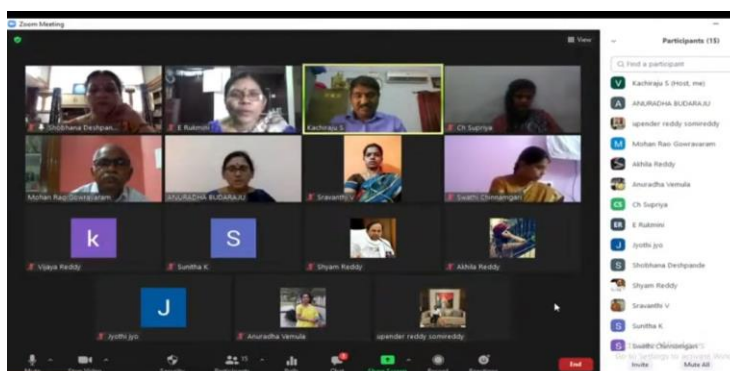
Zoom Meeting

View

Participants (15)

Find a participant

Kachiraju S (Host, me)
ANURADHA BUDARAJU
upender reddy somireddy
Mohan Rao Gowravaram
Akhila Reddy
Anuradha Vemula
Ch Supriya
E Rukmini
Jyothi jyo
Shobhana Deshpande
Shyam Reddy
Sravanthi V
Sunitha K
Swathi Chinnamgari

Shobhana Deshpan...
E Rukmini
Kachiraju S
Ch Supriya
Mohan Rao Gowravaram
ANURADHA BUDARAJU
Sravanthi V
Swathi Chinnamgari
k
Vijaya Reddy
S
Sunitha K.
Shyam Reddy
Akhila Reddy
J
Jyothi jyo
Anuradha Vemula
upender reddy somireddy

15

Go to Settings to activate Wind...

Invite
Mute All
End